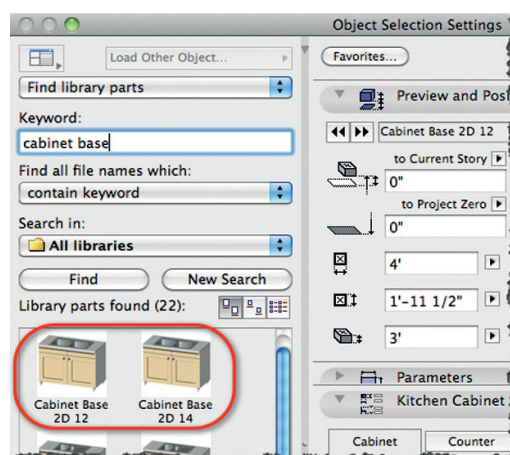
Object Selection Settings

Load Other Object...

Find library parts

Keyword:

cabinet base

Find all file names which:

contain keyword

Search in:

All libraries

Find

New Search

Library parts found (22):

Cabinet Base 2D 12

Cabinet Base 2D 14

Favorites...

Preview and Posi

Cabinet Base 2D 12

to Current Story

0"

to Project Zero

0"

4'

1'-11 1/2"

3'

Parameters

Kitchen Cabinet

Cabinet

Counter